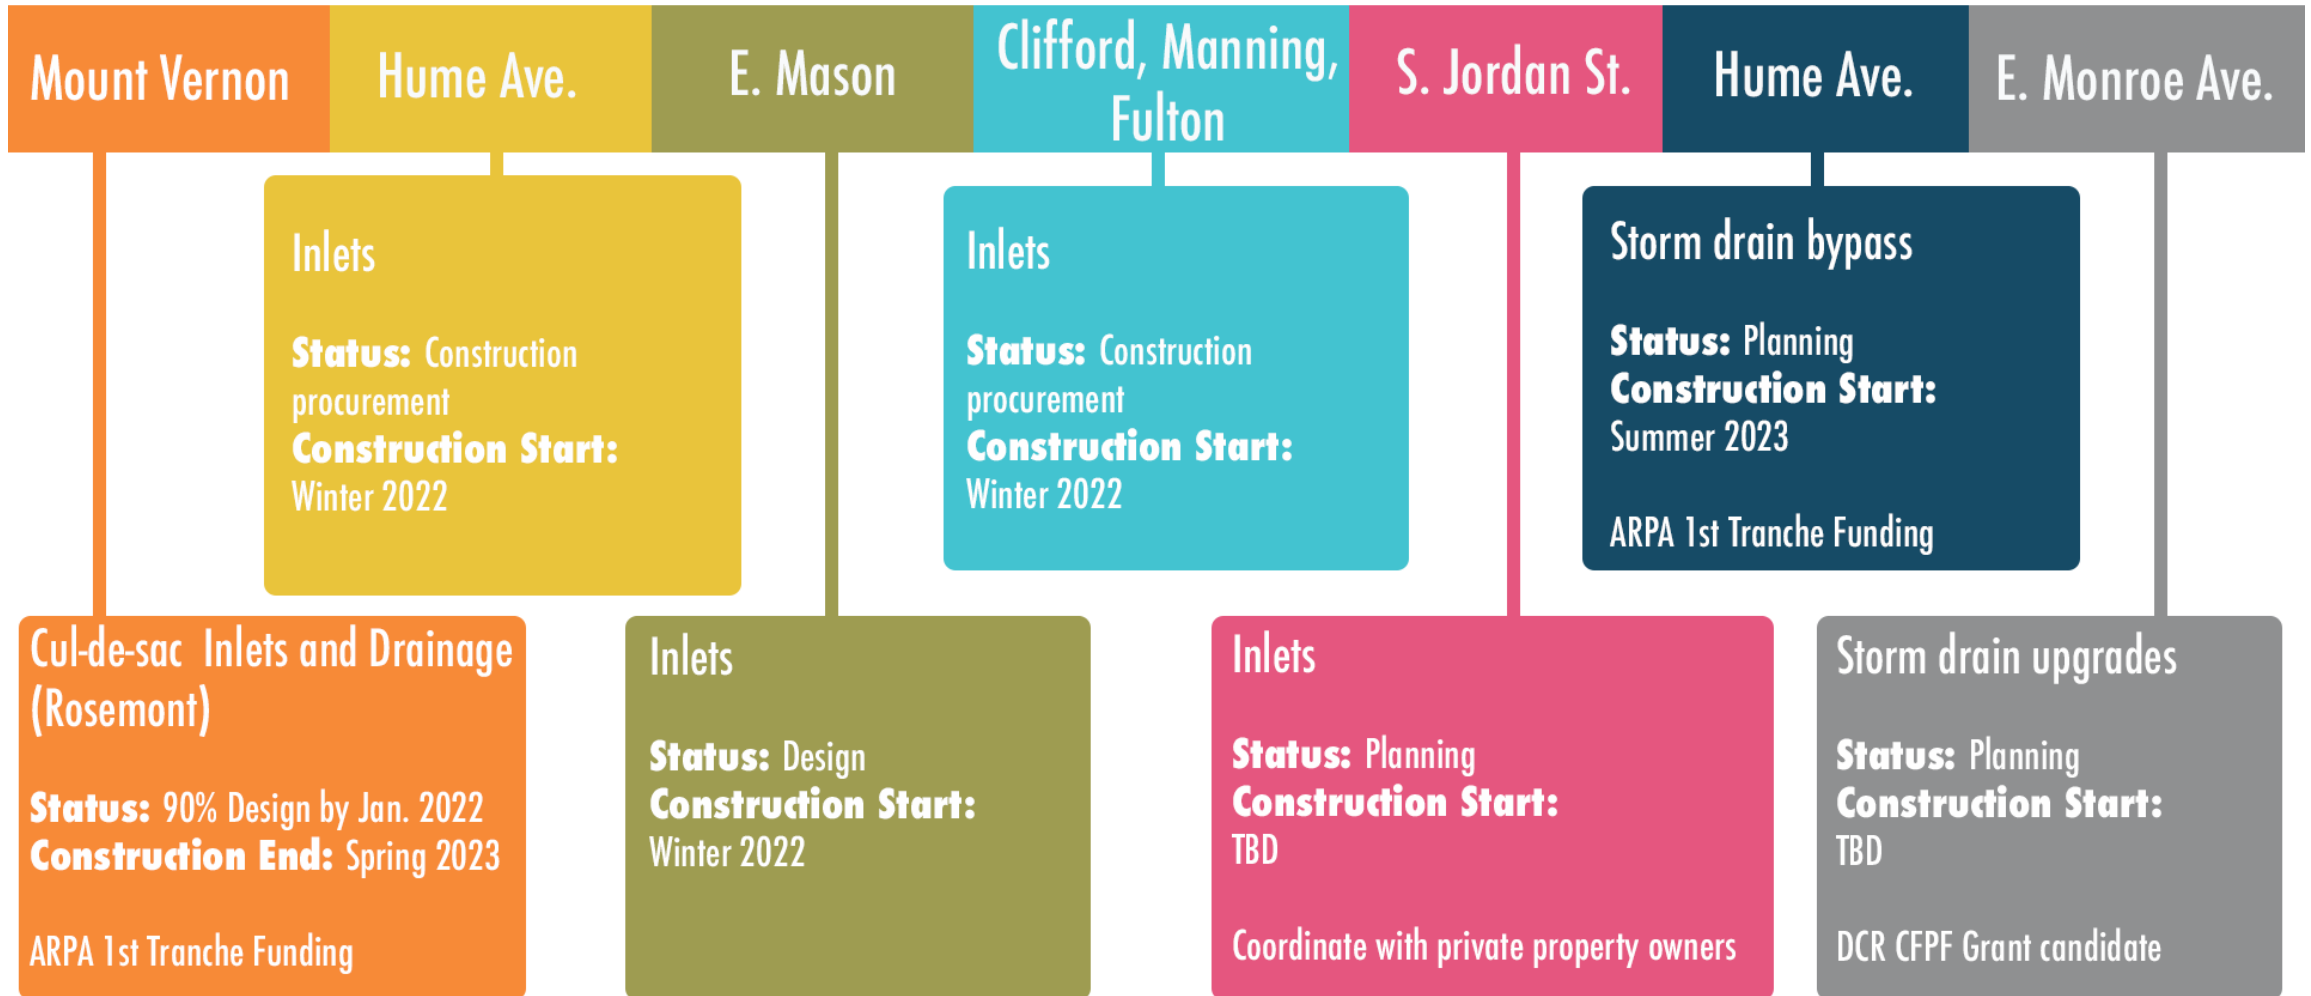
Mount Vernon

Hume Ave.

E. Mason

Clifford, Manning, Fulton

S. Jordan St.

Hume Ave.

E. Monroe Ave.

Inlets

**Status:** Construction procurement
**Construction Start:** Winter 2022

Inlets

**Status:** Construction procurement
**Construction Start:** Winter 2022

Storm drain bypass

**Status:** Planning
**Construction Start:** Summer 2023

ARPA 1st Tranche Funding

Cul-de-sac Inlets and Drainage (Rosemont)

**Status:** 90% Design by Jan. 2022
**Construction End:** Spring 2023

ARPA 1st Tranche Funding

Inlets

**Status:** Design
**Construction Start:** Winter 2022

Inlets

**Status:** Planning
**Construction Start:** TBD

Coordinate with private property owners

Storm drain upgrades

**Status:** Planning
**Construction Start:** TBD

DCR CFPF Grant candidate